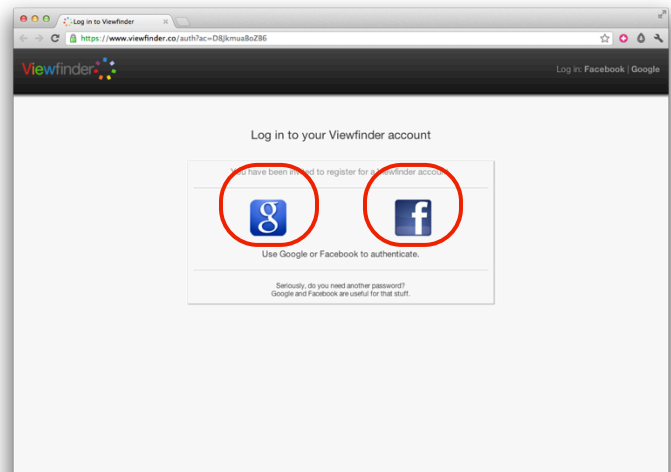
Log in to Viewfinder

https://www.viewfinder.co/auth?ac=D8jkmua8oZ86

Viewfinder

Log in: Facebook | Google

Log in to your Viewfinder account

You have been in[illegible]ed to register for a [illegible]ewfinder accou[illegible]

g

f

Use Google or Facebook to authenticate.

Seriously, do you need another password?
Google and Facebook are useful for that stuff.